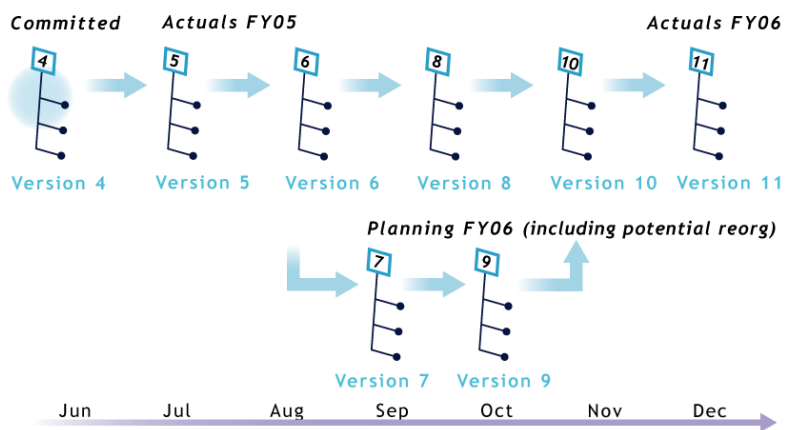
Committed

Actuals FY05

Actuals FY06

4

5

6

8

10

11

Version 4

Version 5

Version 6

Version 8

Version 10

Version 11

Planning FY06 (including potential reorg)

7

9

Version 7

Version 9

Jun

Jul

Aug

Sep

Oct

Nov

Dec